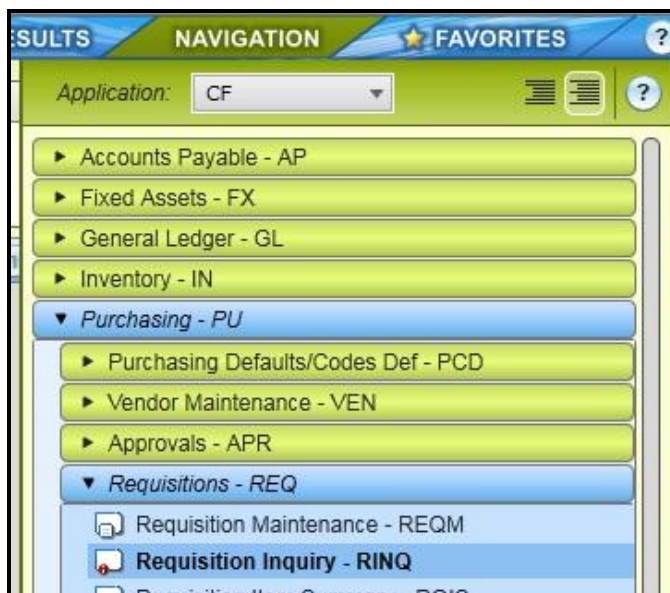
SULTS NAVIGATION FAVORITES ?

Application: CF ?

▸ Accounts Payable - AP
▸ Fixed Assets - FX
▸ General Ledger - GL
▸ Inventory - IN
▾ Purchasing - PU
▸ Purchasing Defaults/Codes Def - PCD
▸ Vendor Maintenance - VEN
▸ Approvals - APR
▾ Requisitions - REQ
Requisition Maintenance - REQM
Requisition Inquiry - RINQ
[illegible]